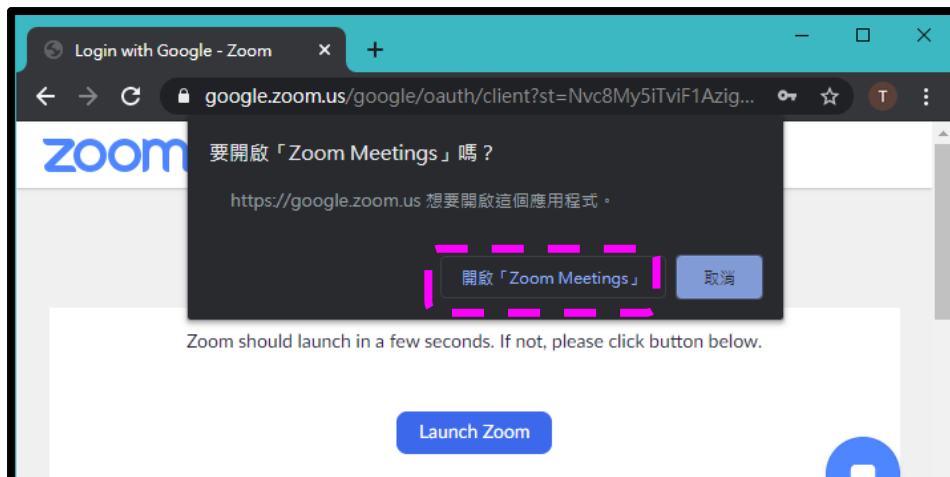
Login with Google - Zoom ×
+
google.zoom.us/google/oauth/client?st=Nvc8My5iTviF1Azig...
T
zoom
要開啟「Zoom Meetings」嗎？
https://google.zoom.us 想要開啟這個應用程式。
開啟「Zoom Meetings」
取消
Zoom should launch in a few seconds. If not, please click button below.
Launch Zoom